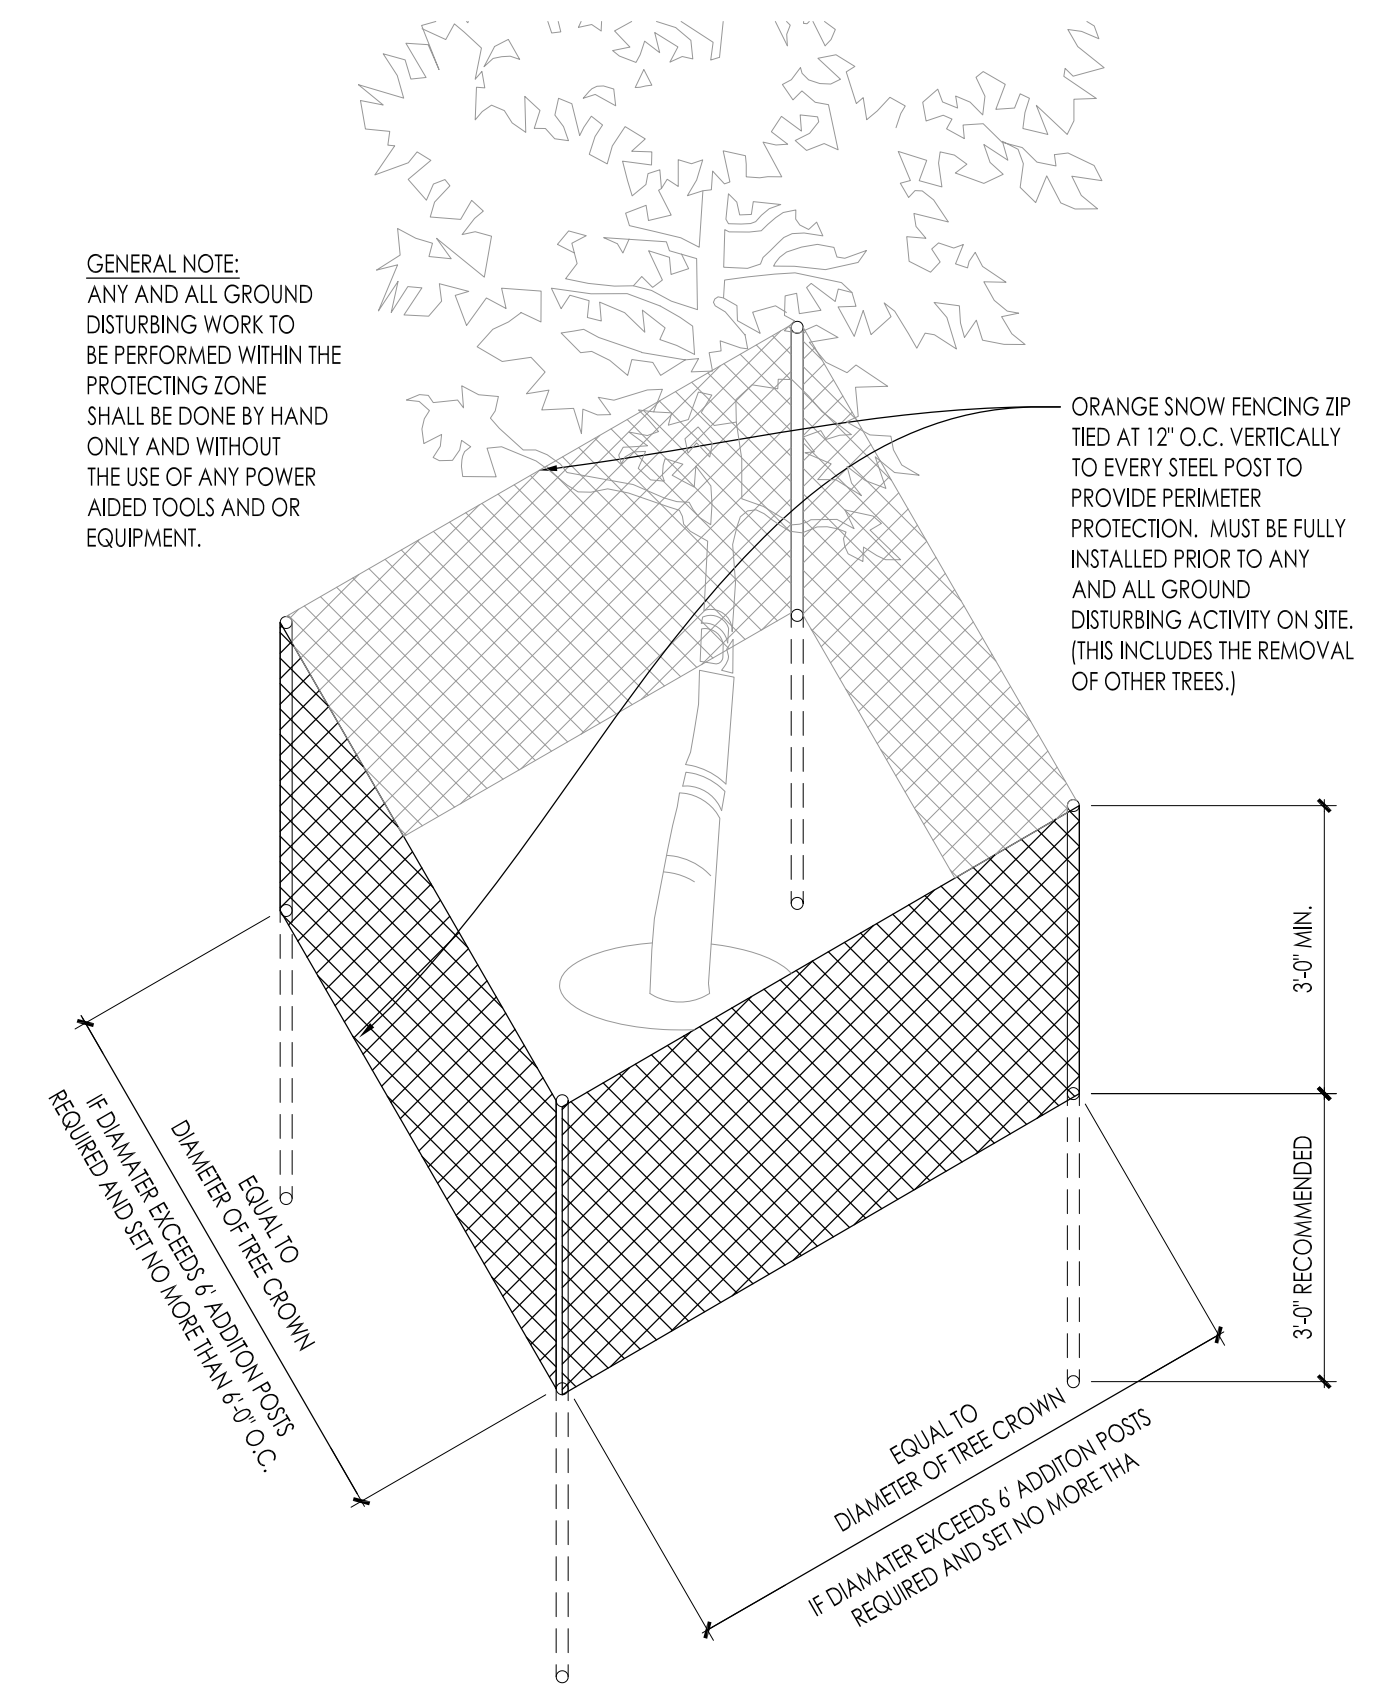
GENERAL NOTE:
ANY AND ALL GROUND DISTURBING WORK TO BE PERFORMED WITHIN THE PROTECTING ZONE SHALL BE DONE BY HAND ONLY AND WITHOUT THE USE OF ANY POWER AIDED TOOLS AND OR EQUIPMENT.

ORANGE SNOW FENCING ZIP TIED AT 12" O.C. VERTICALLY TO EVERY STEEL POST TO PROVIDE PERIMETER PROTECTION. MUST BE FULLY INSTALLED PRIOR TO ANY AND ALL GROUND DISTURBING ACTIVITY ON SITE. (THIS INCLUDES THE REMOVAL OF OTHER TREES.)

3'-0" MIN.

3'-0" RECOMMENDED

EQUAL TO
DIAMETER OF TREE CROWN
IF DIAMATER EXCEEDS 6' ADDITON POSTS
REQUIRED AND SET NO MORE THAN 6'-0" O.C.

EQUAL TO
DIAMETER OF TREE CROWN
IF DIAMATER EXCEEDS 6' ADDITON POSTS
REQUIRED AND SET NO MORE THA